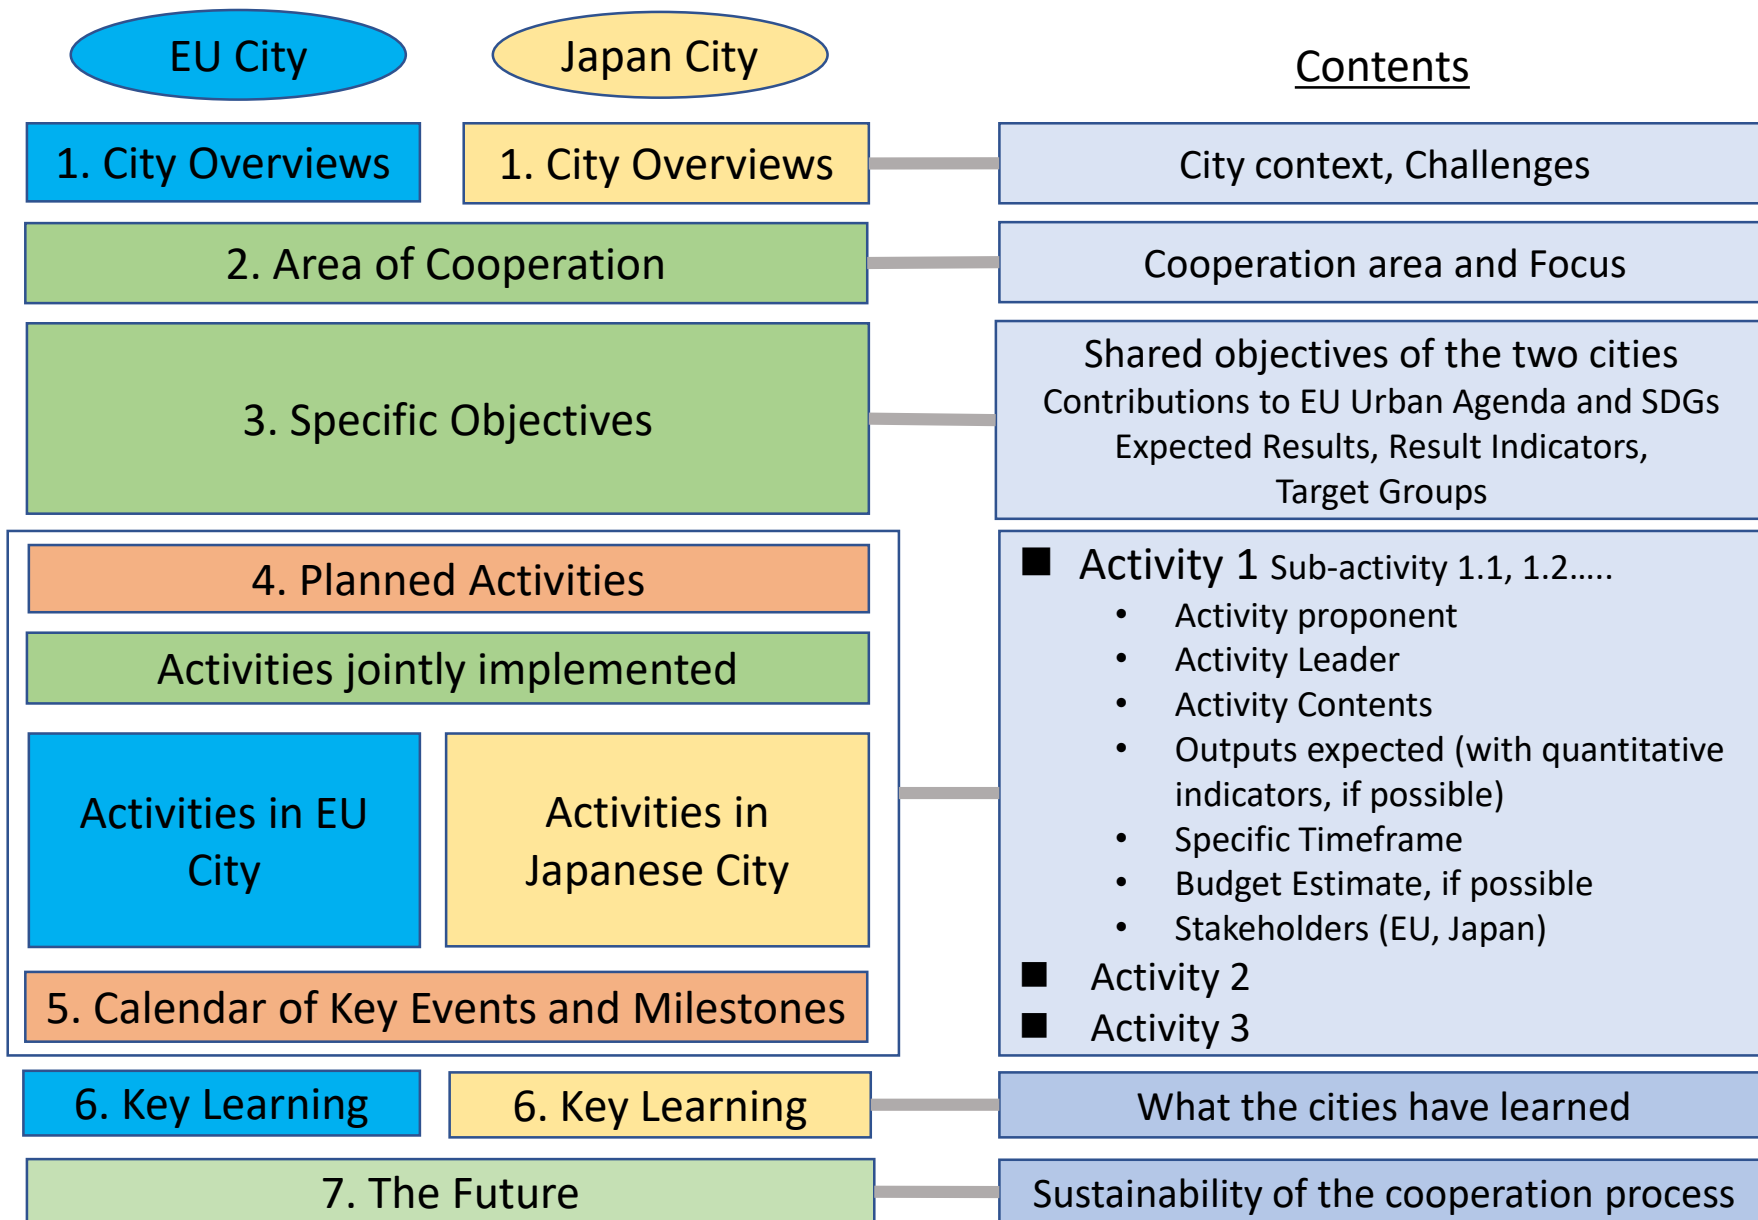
EU City

Japan City

Contents

1. City Overviews

1. City Overviews

City context, Challenges

2. Area of Cooperation

Cooperation area and Focus

3. Specific Objectives

Shared objectives of the two cities
Contributions to EU Urban Agenda and SDGs
Expected Results, Result Indicators, Target Groups

4. Planned Activities

Activities jointly implemented

Activities in EU City

Activities in Japanese City

5. Calendar of Key Events and Milestones

■ Activity 1 Sub-activity 1.1, 1.2.....
- Activity proponent
- Activity Leader
- Activity Contents
- Outputs expected (with quantitative indicators, if possible)
- Specific Timeframe
- Budget Estimate, if possible
- Stakeholders (EU, Japan)

■ Activity 2
■ Activity 3

6. Key Learning

6. Key Learning

What the cities have learned

7. The Future

Sustainability of the cooperation process